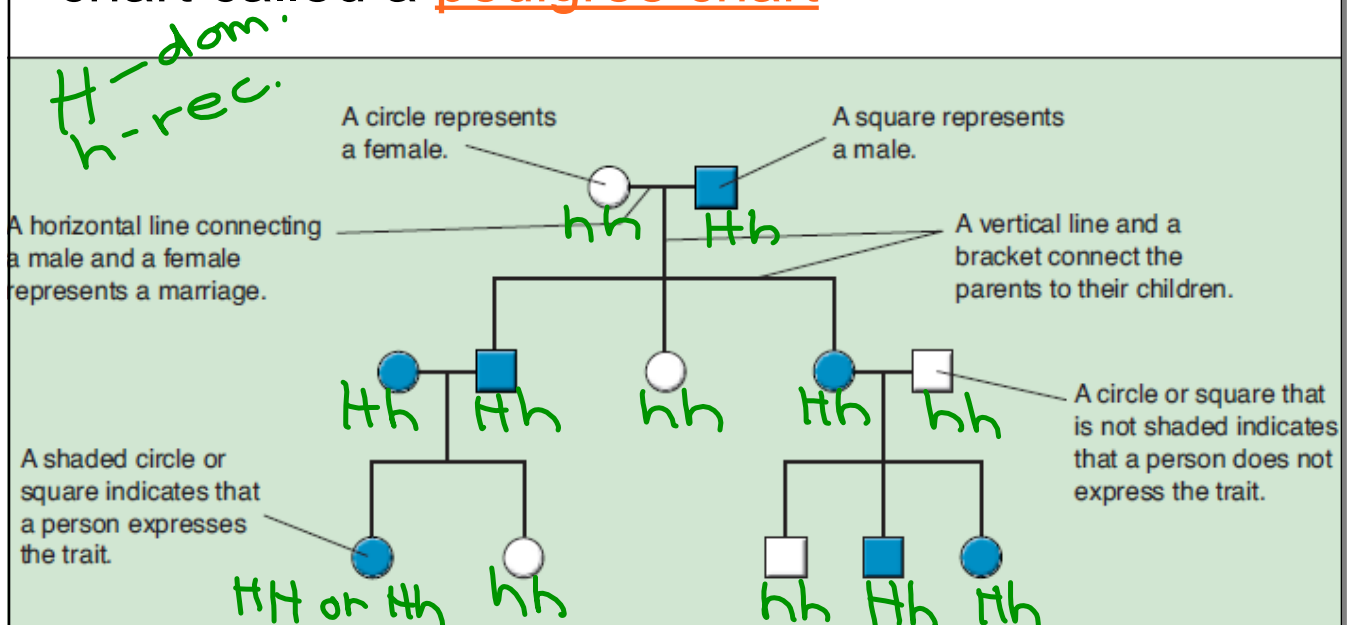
chart called a pedigree chart

H-dom.
h-rec.

A circle represents a female.

A square represents a male.

A horizontal line connecting a male and a female represents a marriage.

hh Hh

A vertical line and a bracket connect the parents to their children.

Hh Hh hh Hh hh

A circle or square that is not shaded indicates that a person does not express the trait.

A shaded circle or square indicates that a person expresses the trait.

HH or Hh hh hh Hh Hh